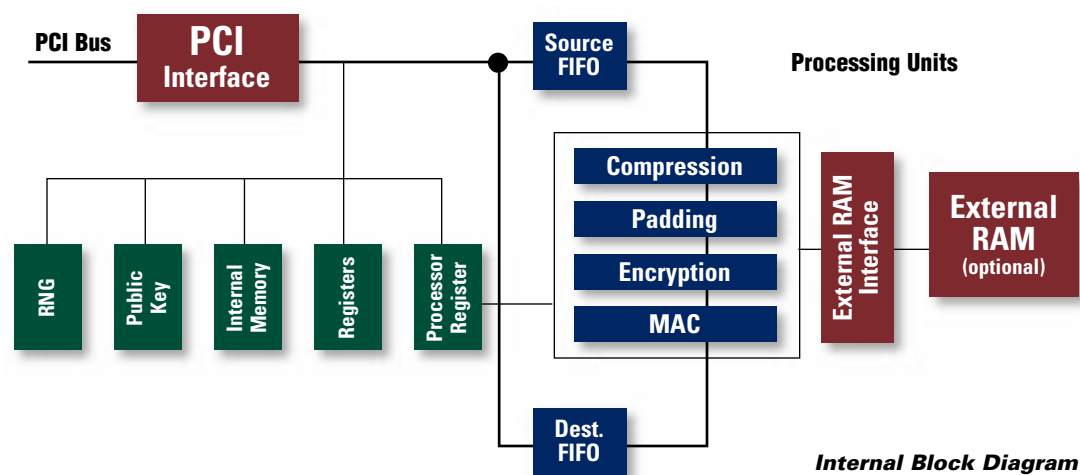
PCI Bus

PCI Interface

Source FIFO

Processing Units

RNG

Public Key

Internal Memory

Registers

Processor Register

Compression

Padding

Encryption

MAC

External RAM Interface

External RAM (optional)

Dest. FIFO

Internal Block Diagram